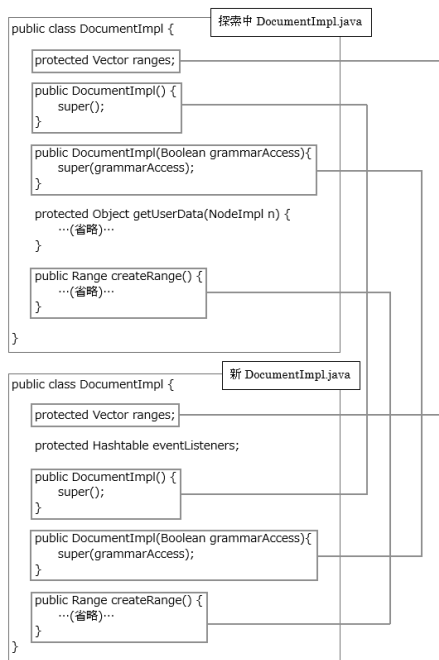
public class DocumentImpl {

探索中 DocumentImpl.java

protected Vector ranges;

public DocumentImpl() {
super();
}

public DocumentImpl(Boolean grammarAccess){
super(grammarAccess);
}

protected Object getUserData(NodeImpl n) {
…(省略)…
}

public Range createRange() {
…(省略)…
}

}

public class DocumentImpl {

新 DocumentImpl.java

protected Vector ranges;

protected Hashtable eventListeners;

public DocumentImpl() {
super();
}

public DocumentImpl(Boolean grammarAccess){
super(grammarAccess);
}

public Range createRange() {
…(省略)…
}

}